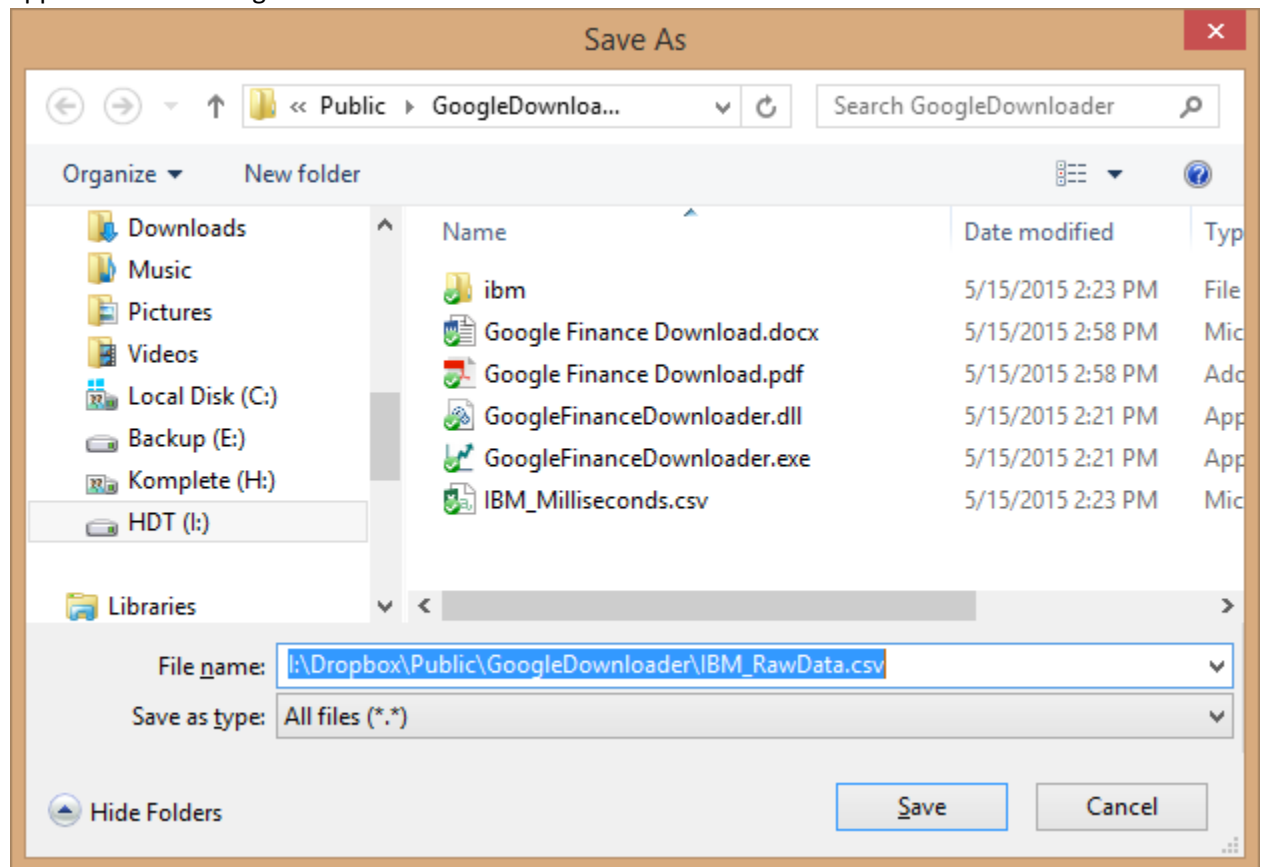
Save As

« Public ▸ GoogleDownloa...

Search GoogleDownloader

Organize ▾ New folder

Downloads
Music
Pictures
Videos
Local Disk (C:)
Backup (E:)
Komplete (H:)
HDT (I:)
Libraries

| Name | Date modified | Typ |
|---|---|---|
| ibm | 5/15/2015 2:23 PM | File |
| Google Finance Download.docx | 5/15/2015 2:58 PM | Mic |
| Google Finance Download.pdf | 5/15/2015 2:58 PM | Ado |
| GoogleFinanceDownloader.dll | 5/15/2015 2:21 PM | App |
| GoogleFinanceDownloader.exe | 5/15/2015 2:21 PM | App |
| IBM_Milliseconds.csv | 5/15/2015 2:23 PM | Mic |

File name: I:\Dropbox\Public\GoogleDownloader\IBM_RawData.csv

Save as type: All files (*.*)

Hide Folders

Save

Cancel